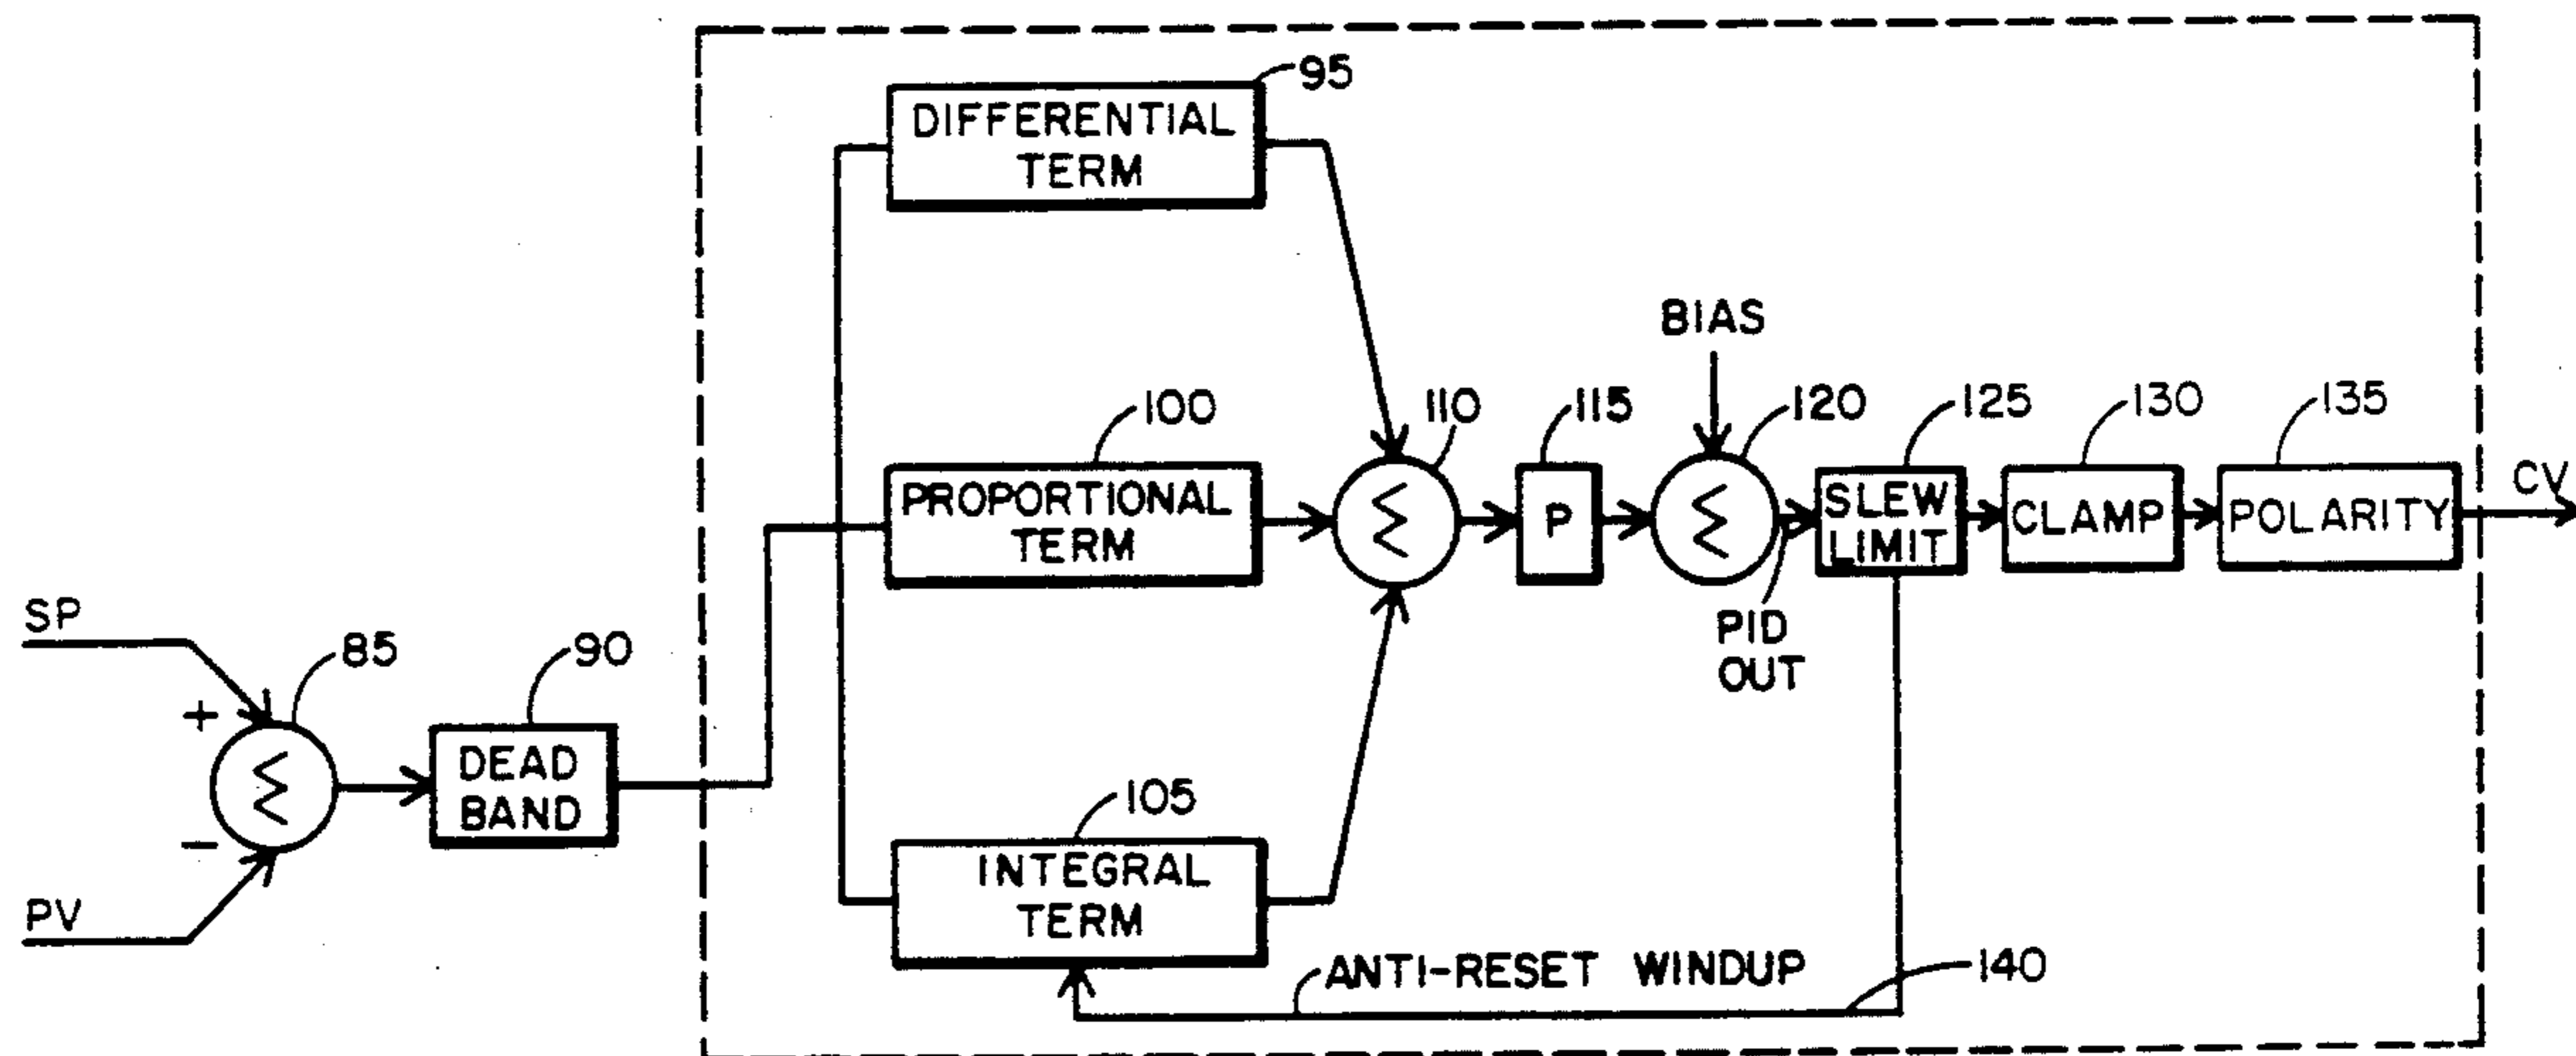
95
DIFFERENTIAL TERM

BIAS

100
PROPORTIONAL TERM

110
$\Sigma$

115
P

120
$\Sigma$

125
SLEW LIMIT

130
CLAMP

135
POLARITY

CV

PID OUT

SP
+
85
$\Sigma$
−
PV

90
DEAD BAND

105
INTEGRAL TERM

ANTI-RESET WINDUP

140